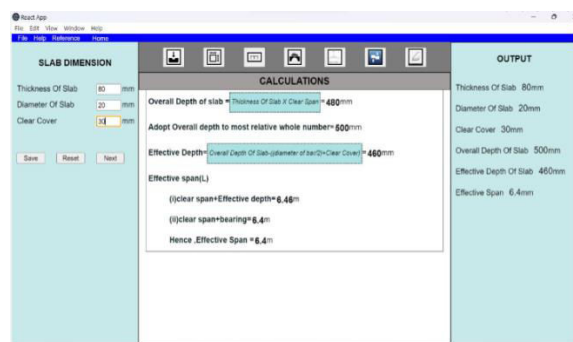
Road App
File Edit View Window Help
File Help Reference Home

SLAB DIMENSION

Thickness Of Slab 80 mm
Diameter Of Slab 20 mm
Clear Cover 30 mm

Save Reset Next

CALCULATIONS

Overall Depth of slab = Thickness Of Slab X Clear Span = 480mm

Adopt Overall depth to most relative whole number= 500mm

Effective Depth= Overall Depth Of Slab-(diameter of bar/2+Clear Cover) = 460mm

Effective span(L)

(i)clear span+Effective depth= 6.46m

(ii)clear span+bearing= 6.4m

Hence ,Effective Span = 6.4m

OUTPUT

Thickness Of Slab 80mm
Diameter Of Slab 20mm
Clear Cover 30mm
Overall Depth Of Slab 500mm
Effective Depth Of Slab 460mm
Effective Span 6.4mm